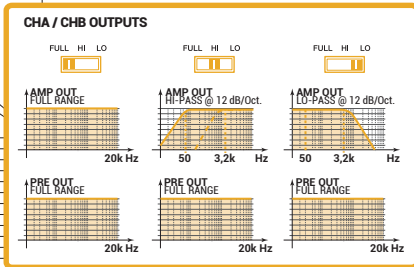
CHA / CHB OUTPUTS

FULL HI LO

FULL HI LO

FULL HI LO

AMP OUT
FULL RANGE

20k Hz

AMP OUT
HI-PASS @ 12 dB/Oct.

50 3,2k Hz

AMP OUT
LO-PASS @ 12 dB/Oct.

50 3,2k Hz

PRE OUT
FULL RANGE

20k Hz

PRE OUT
FULL RANGE

20k Hz

PRE OUT
FULL RANGE

20k Hz